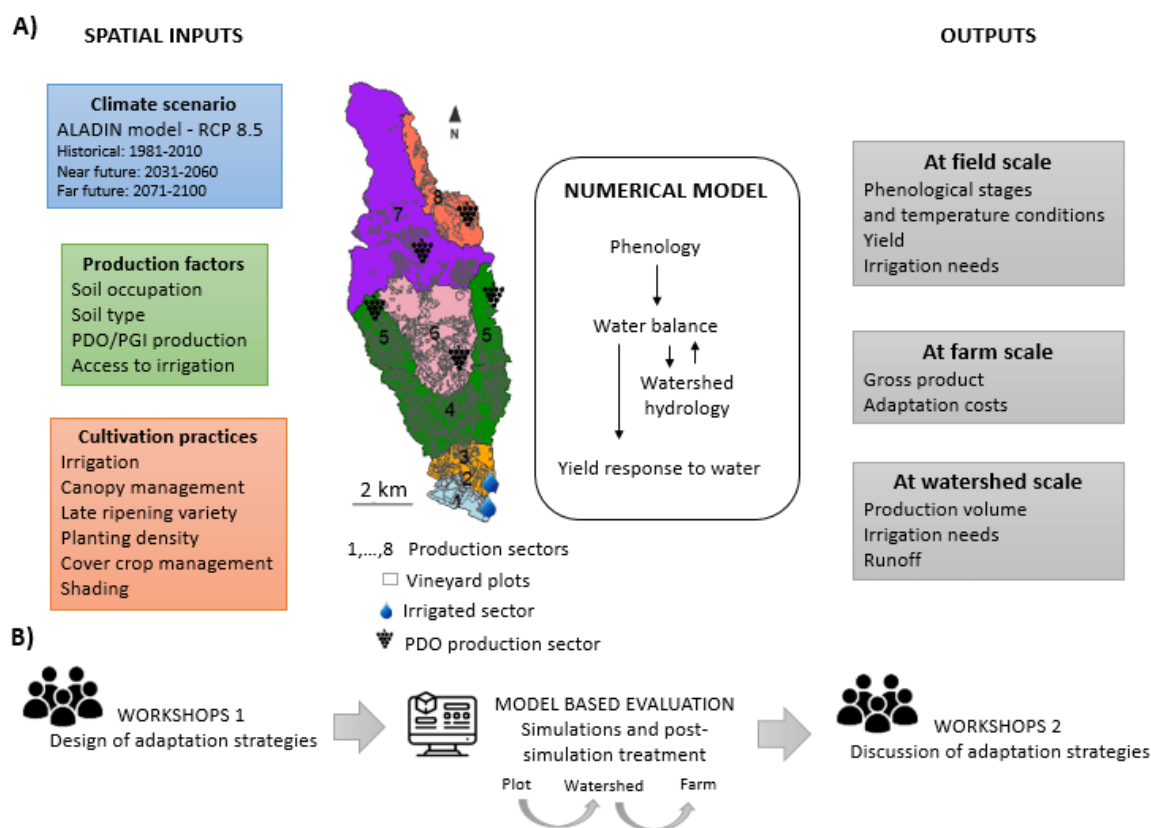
A) SPATIAL INPUTS

OUTPUTS

Climate scenario
ALADIN model - RCP 8.5
Historical: 1981-2010
Near future: 2031-2060
Far future: 2071-2100

Production factors
Soil occupation
Soil type
PDO/PGI production
Access to irrigation

Cultivation practices
Irrigation
Canopy management
Late ripening variety
Planting density
Cover crop management
Shading

N

8
7
6
5
5
4
3
2
1

2 km

1,...,8 Production sectors
Vineyard plots
Irrigated sector
PDO production sector

NUMERICAL MODEL
Phenology
Water balance
Watershed hydrology
Yield response to water

At field scale
Phenological stages and temperature conditions
Yield
Irrigation needs

At farm scale
Gross product
Adaptation costs

At watershed scale
Production volume
Irrigation needs
Runoff

B)

WORKSHOPS 1
Design of adaptation strategies

MODEL BASED EVALUATION
Simulations and post-simulation treatment

Plot Watershed Farm

WORKSHOPS 2
Discussion of adaptation strategies